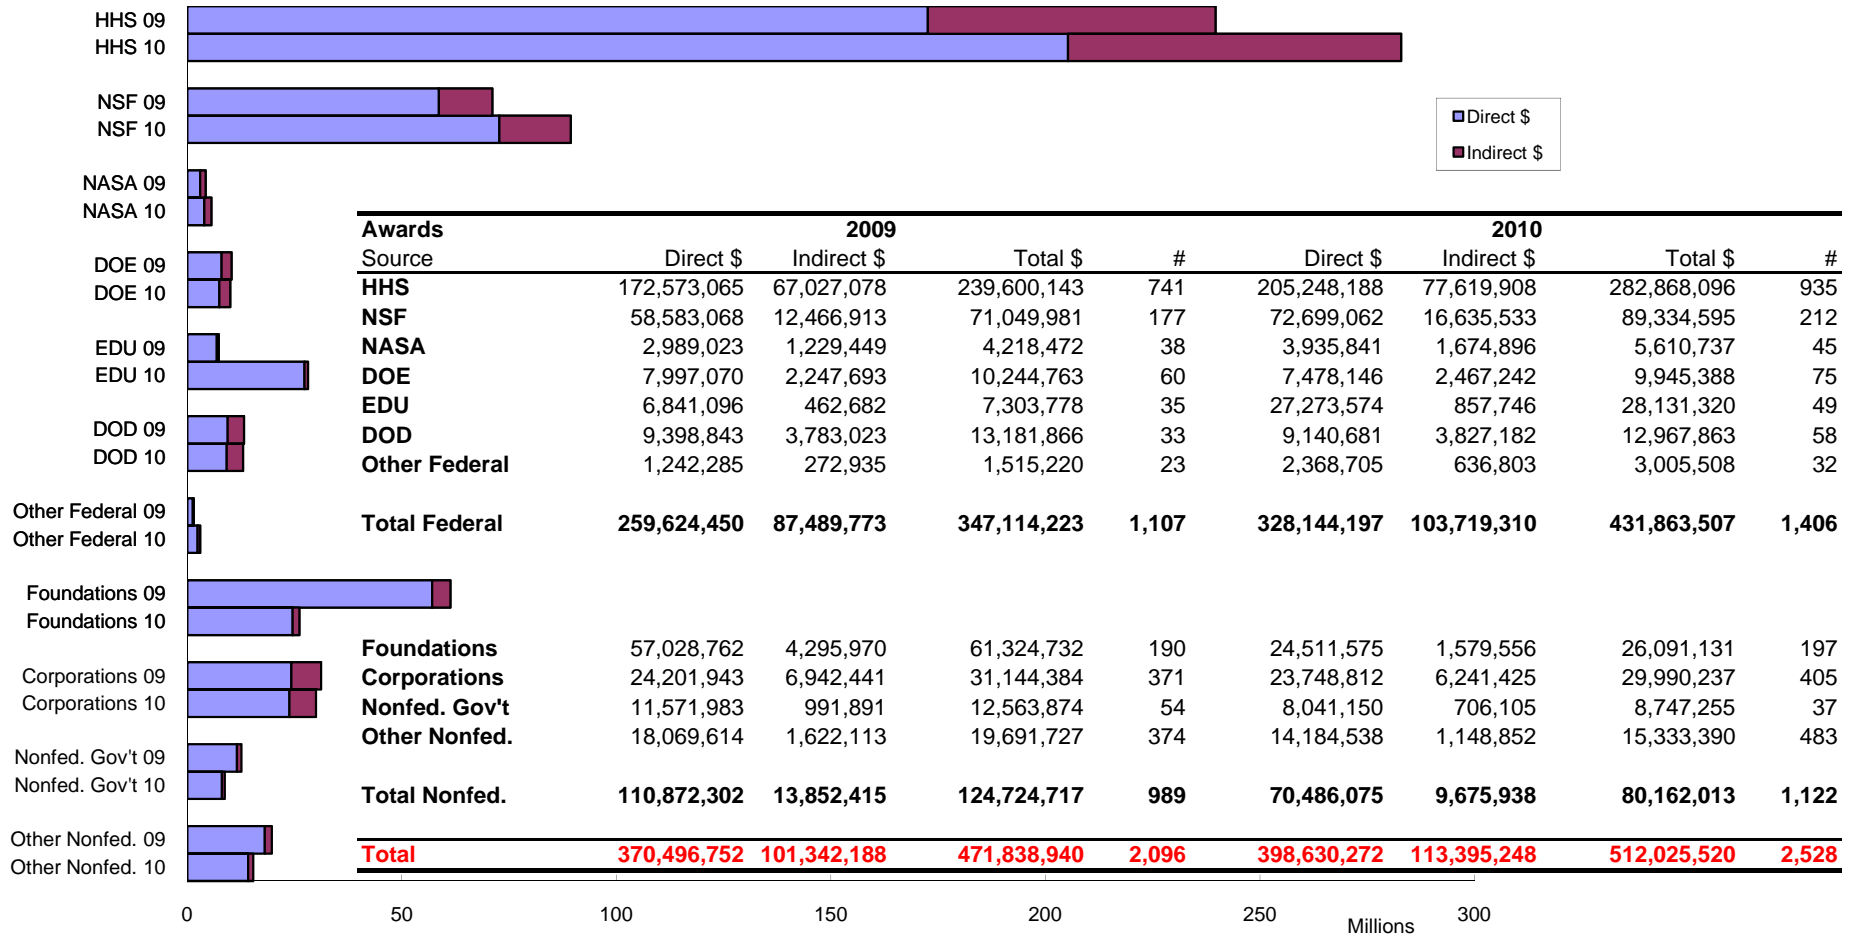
HHS 09
HHS 10

NSF 09
NSF 10

NASA 09
NASA 10

DOE 09
DOE 10

EDU 09
EDU 10

DOD 09
DOD 10

Other Federal 09
Other Federal 10

Foundations 09
Foundations 10

Corporations 09
Corporations 10

Nonfed. Gov't 09
Nonfed. Gov't 10

Other Nonfed. 09
Other Nonfed. 10

Direct $
Indirect $

| Awards | 2009 | | | | 2010 | | | |
|---|---|---|---|---|---|---|---|---|
| Source | Direct $ | Indirect $ | Total $ | # | Direct $ | Indirect $ | Total $ | # |
| HHS | 172,573,065 | 67,027,078 | 239,600,143 | 741 | 205,248,188 | 77,619,908 | 282,868,096 | 935 |
| NSF | 58,583,068 | 12,466,913 | 71,049,981 | 177 | 72,699,062 | 16,635,533 | 89,334,595 | 212 |
| NASA | 2,989,023 | 1,229,449 | 4,218,472 | 38 | 3,935,841 | 1,674,896 | 5,610,737 | 45 |
| DOE | 7,997,070 | 2,247,693 | 10,244,763 | 60 | 7,478,146 | 2,467,242 | 9,945,388 | 75 |
| EDU | 6,841,096 | 462,682 | 7,303,778 | 35 | 27,273,574 | 857,746 | 28,131,320 | 49 |
| DOD | 9,398,843 | 3,783,023 | 13,181,866 | 33 | 9,140,681 | 3,827,182 | 12,967,863 | 58 |
| Other Federal | 1,242,285 | 272,935 | 1,515,220 | 23 | 2,368,705 | 636,803 | 3,005,508 | 32 |
| Total Federal | 259,624,450 | 87,489,773 | 347,114,223 | 1,107 | 328,144,197 | 103,719,310 | 431,863,507 | 1,406 |
| Foundations | 57,028,762 | 4,295,970 | 61,324,732 | 190 | 24,511,575 | 1,579,556 | 26,091,131 | 197 |
| Corporations | 24,201,943 | 6,942,441 | 31,144,384 | 371 | 23,748,812 | 6,241,425 | 29,990,237 | 405 |
| Nonfed. Gov't | 11,571,983 | 991,891 | 12,563,874 | 54 | 8,041,150 | 706,105 | 8,747,255 | 37 |
| Other Nonfed. | 18,069,614 | 1,622,113 | 19,691,727 | 374 | 14,184,538 | 1,148,852 | 15,333,390 | 483 |
| Total Nonfed. | 110,872,302 | 13,852,415 | 124,724,717 | 989 | 70,486,075 | 9,675,938 | 80,162,013 | 1,122 |
| Total | 370,496,752 | 101,342,188 | 471,838,940 | 2,096 | 398,630,272 | 113,395,248 | 512,025,520 | 2,528 |

0 50 100 150 200 250 300
Millions